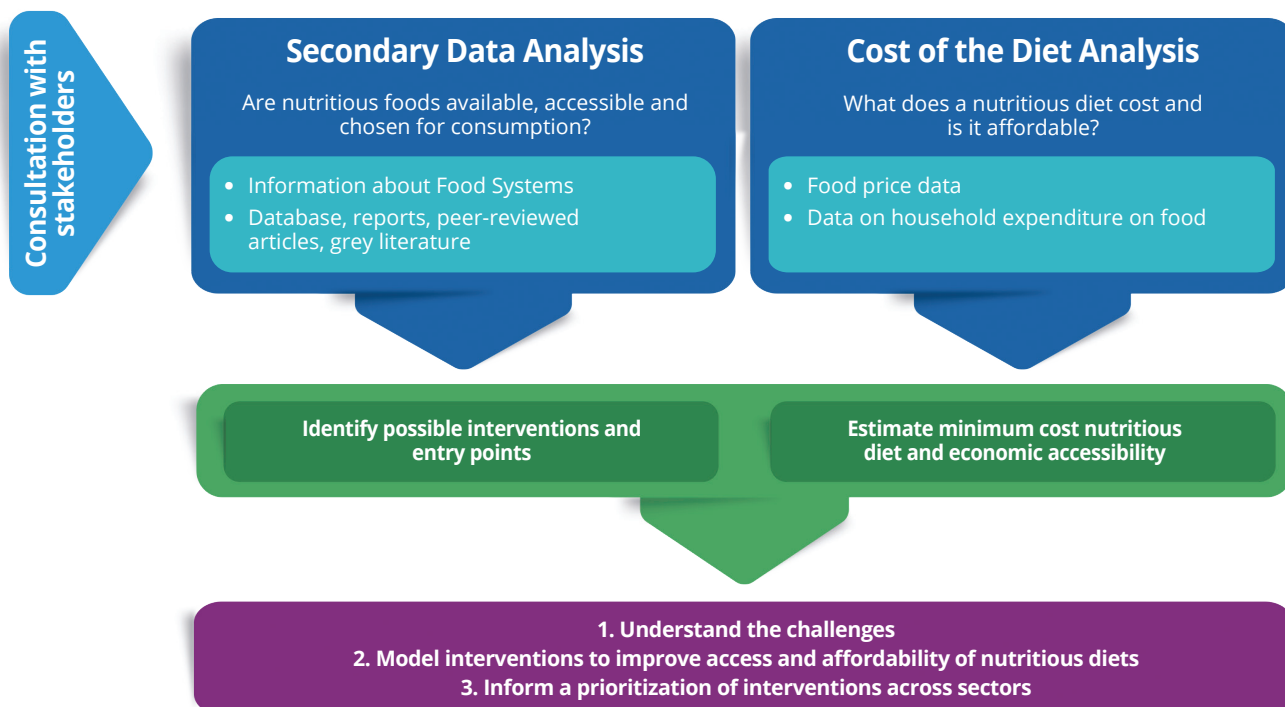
Consultation with stakeholders

Secondary Data Analysis

Are nutritious foods available, accessible and chosen for consumption?

- Information about Food Systems
- Database, reports, peer-reviewed articles, grey literature

Cost of the Diet Analysis

What does a nutritious diet cost and is it affordable?

- Food price data
- Data on household expenditure on food

Identify possible interventions and entry points

Estimate minimum cost nutritious diet and economic accessibility

1. Understand the challenges
2. Model interventions to improve access and affordability of nutritious diets
3. Inform a prioritization of interventions across sectors